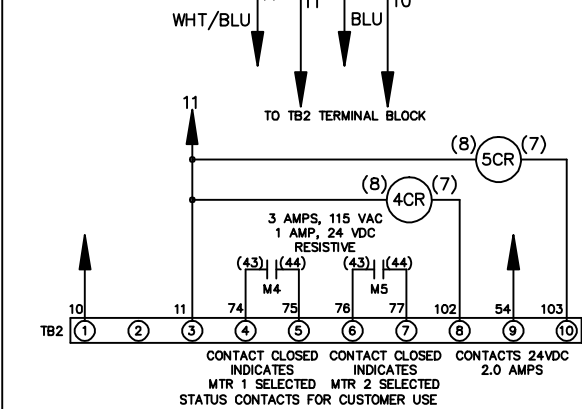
WHT/BLU
11
BLU
10
TO TB2 TERMINAL BLOCK
11
(8)
5CR
(7)
(8)
4CR
(7)
3 AMPS, 115 VAC
1 AMP, 24 VDC
RESISTIVE
(43)
(44)
M4
(43)
(44)
M5
10
11
74
75
76
77
102
54
103
TB2
1
2
3
4
5
6
7
8
9
10
CONTACT CLOSED INDICATES MTR 1 SELECTED
CONTACT CLOSED INDICATES MTR 2 SELECTED
CONTACTS 24VDC 2.0 AMPS
STATUS CONTACTS FOR CUSTOMER USE